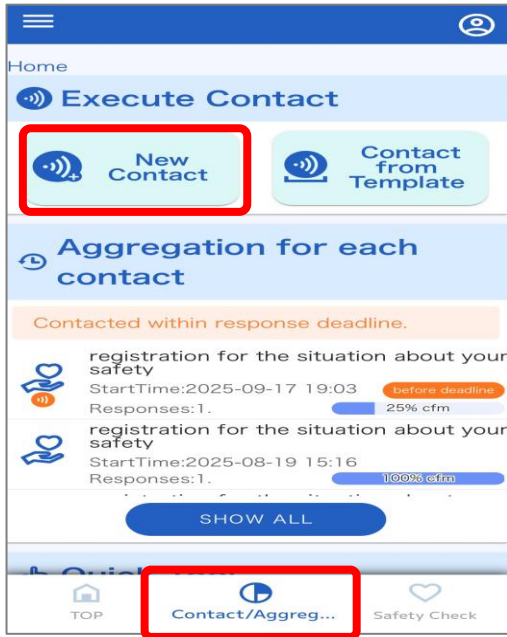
Home

Execute Contact

New Contact

Contact from Template

Aggregation for each contact

Contacted within response deadline.

registration for the situation about your safety
StartTime:2025-09-17 19:03
before deadline
Responses:1.
25% cfm

registration for the situation about your safety
StartTime:2025-08-19 15:16
Responses:1.
100% cfm

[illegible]

SHOW ALL

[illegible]

TOP

Contact/Aggreg...

Safety Check